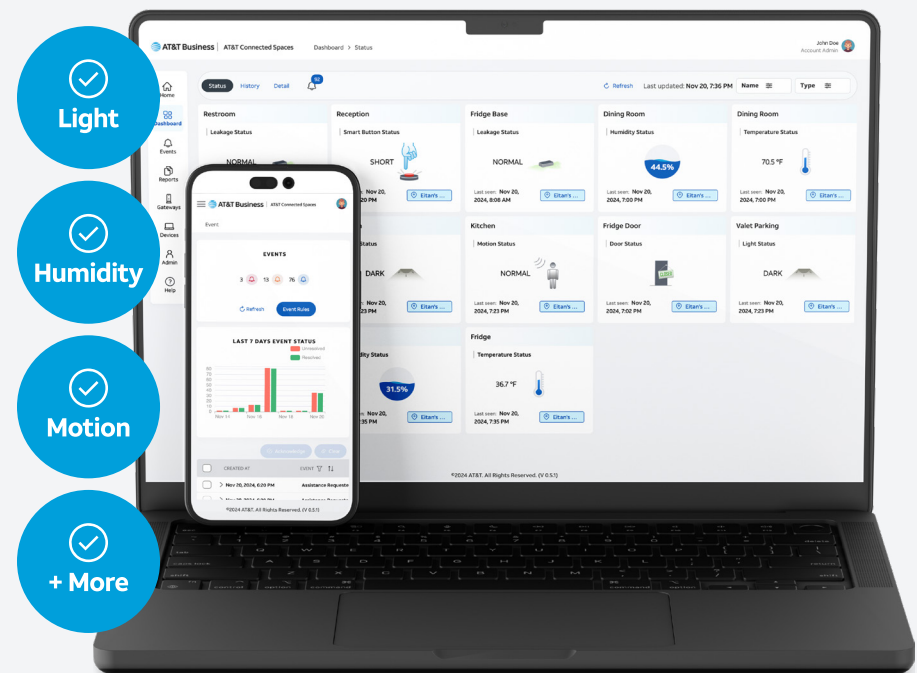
Light

Humidity

Motion

+ More

AT&T Business | AT&T Connected Spaces Dashboard > Status

John Doe
Account Admin

Home
Dashboard
Events
Reports
Gateways
Devices
Admin
Help

Status History Detail 92

Refresh Last updated: Nov 20, 7:36 PM Name Type

Restroom
Leakage Status
NORMAL

Reception
Smart Button Status
SHORT
Nov 20,
20 PM
Eitan's ...

Fridge Base
Leakage Status
NORMAL
Last seen: Nov 20, 2024, 8:06 AM
Eitan's ...

Dining Room
Humidity Status
44.5%
Last seen: Nov 20, 2024, 7:00 PM
Eitan's ...

Dining Room
Temperature Status
70.5 °F
Last seen: Nov 20, 2024, 7:00 PM
Eitan's ...

Status
DARK
Nov 20,
:23 PM
Eitan's ...

Kitchen
Motion Status
NORMAL
Last seen: Nov 20, 2024, 7:23 PM
Eitan's ...

Fridge Door
Door Status
Last seen: Nov 20, 2024, 7:02 PM
Eitan's ...

Valet Parking
Light Status
DARK
Last seen: Nov 20, 2024, 7:23 PM
Eitan's ...

dity Status
31.5%
Nov 20,
:35 PM
Eitan's ...

Fridge
Temperature Status
36.7 °F
Last seen: Nov 20, 2024, 7:35 PM
Eitan's ...

©2024 AT&T. All Rights Reserved. (V 0.5.1)

AT&T Business | AT&T Connected Spaces

Event

EVENTS
3 13 76

Refresh Event Rules

LAST 7 DAYS EVENT STATUS
Unresolved
Resolved
80
70
60
50
40
30
20
10
0
Nov 14 Nov 16 Nov 18 Nov 20

CREATED AT EVENT
> Nov 20, 2024, 6:20 PM Assistance Requeste
> Nov 20, 2024, 6:20 PM Assistance Requeste

©2024 AT&T. All Rights Reserved. (V 0.5.1)